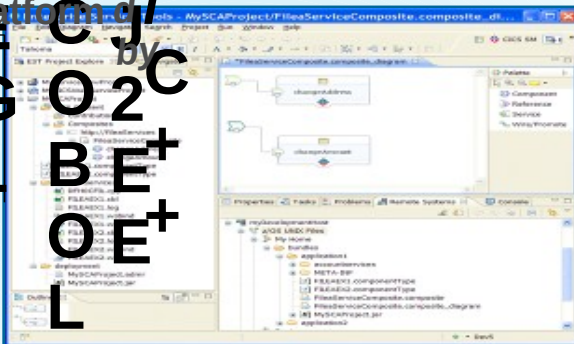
atform g/
by
C J
C
O 2
B E+
O E+
L
G
els - MySCAProject/FileeServiceComposite.composite_di
Talcena
EST Project Explore
FileeServiceComposite.composite_diagram
Palette
Component
Reference
Service
Wire/Promote
Composites
http://FileeServices
FILEEXI.xml
FILEEXI.log
deployment
MySCAProject.jar
Outline
Properties
Tasks
Problems
Remote Systems
Console
My Home
bundles
application1
META-INF
FileeServiceComposite.composite
FileeServiceComposite.composite_diagram
MySCAProject.jar
application2
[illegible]